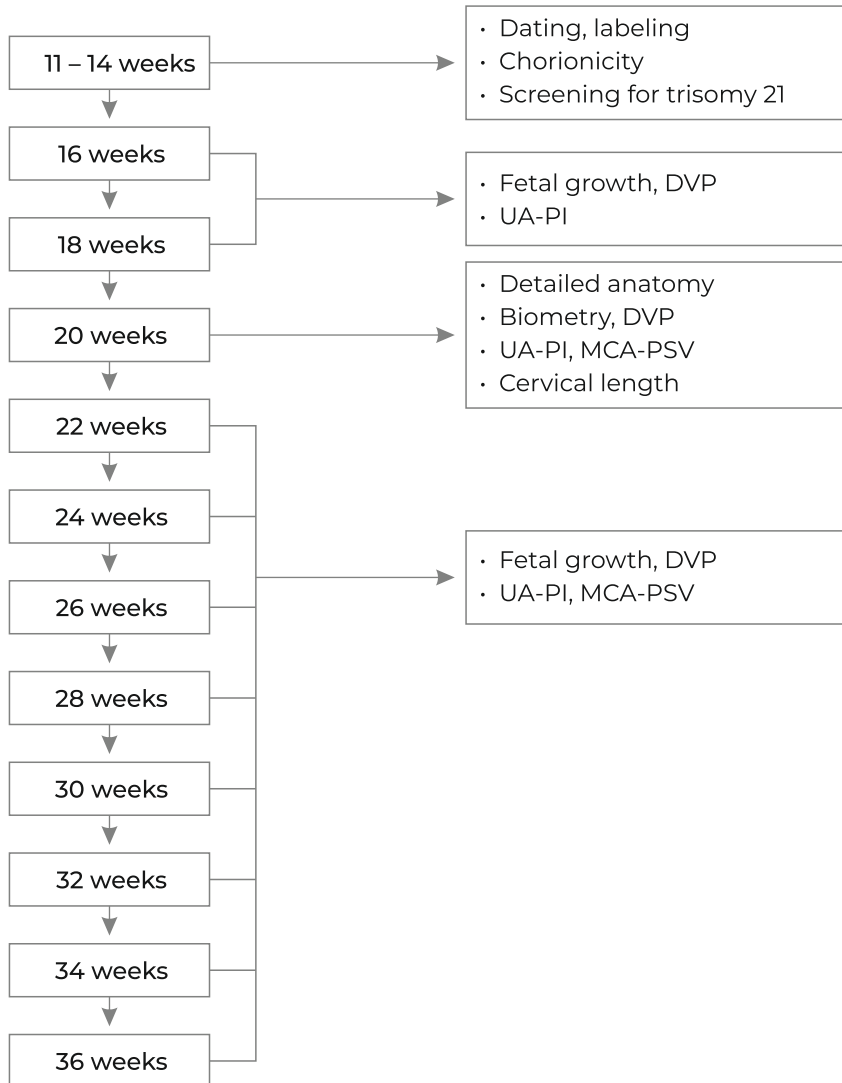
11 – 14 weeks

• Dating, labeling
• Chorionicity
• Screening for trisomy 21

16 weeks

18 weeks

• Fetal growth, DVP
• UA-PI

20 weeks

• Detailed anatomy
• Biometry, DVP
• UA-PI, MCA-PSV
• Cervical length

22 weeks

24 weeks

26 weeks

28 weeks

30 weeks

32 weeks

34 weeks

36 weeks

• Fetal growth, DVP
• UA-PI, MCA-PSV